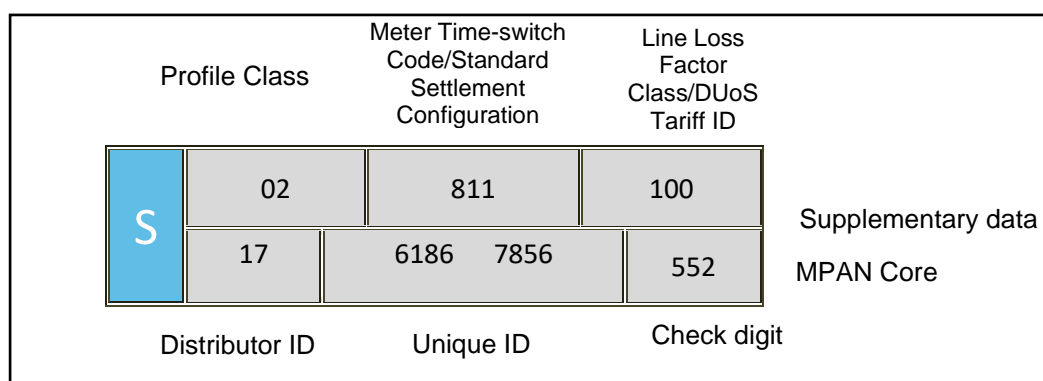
Profile Class

Meter Time-switch Code/Standard Settlement Configuration

Line Loss Factor Class/DUoS Tariff ID

S

| 02 | 811 | 100 |
|---|---|---|
| 17 | 6186 7856 | 552 |

Supplementary data

MPAN Core

Distributor ID

Unique ID

Check digit